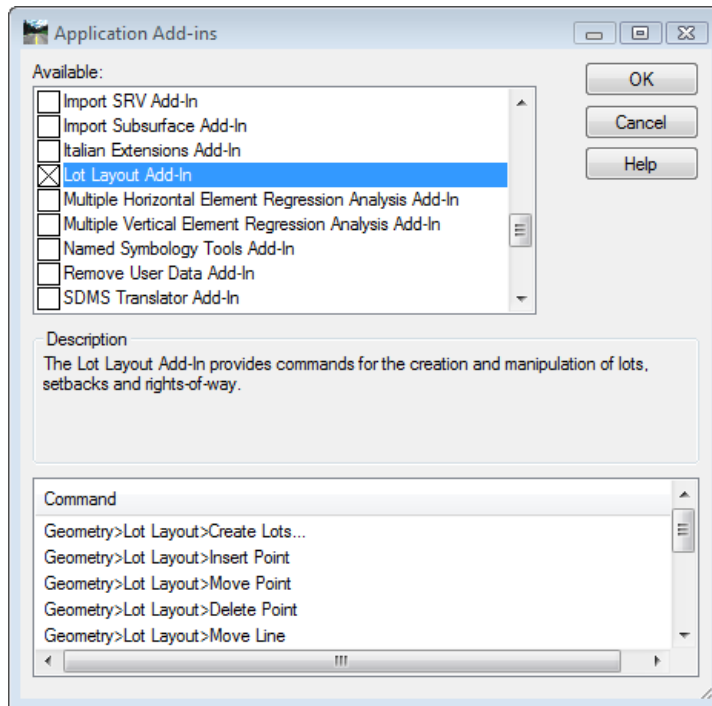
Application Add-ins

Available:

Import SRV Add-In
Import Subsurface Add-In
Italian Extensions Add-In
Lot Layout Add-In
Multiple Horizontal Element Regression Analysis Add-In
Multiple Vertical Element Regression Analysis Add-In
Named Symbology Tools Add-In
Remove User Data Add-In
SDMS Translator Add-In

OK

Cancel

Help

Description

The Lot Layout Add-In provides commands for the creation and manipulation of lots, setbacks and rights-of-way.

Command

Geometry>Lot Layout>Create Lots...
Geometry>Lot Layout>Insert Point
Geometry>Lot Layout>Move Point
Geometry>Lot Layout>Delete Point
Geometry>Lot Layout>Move Line